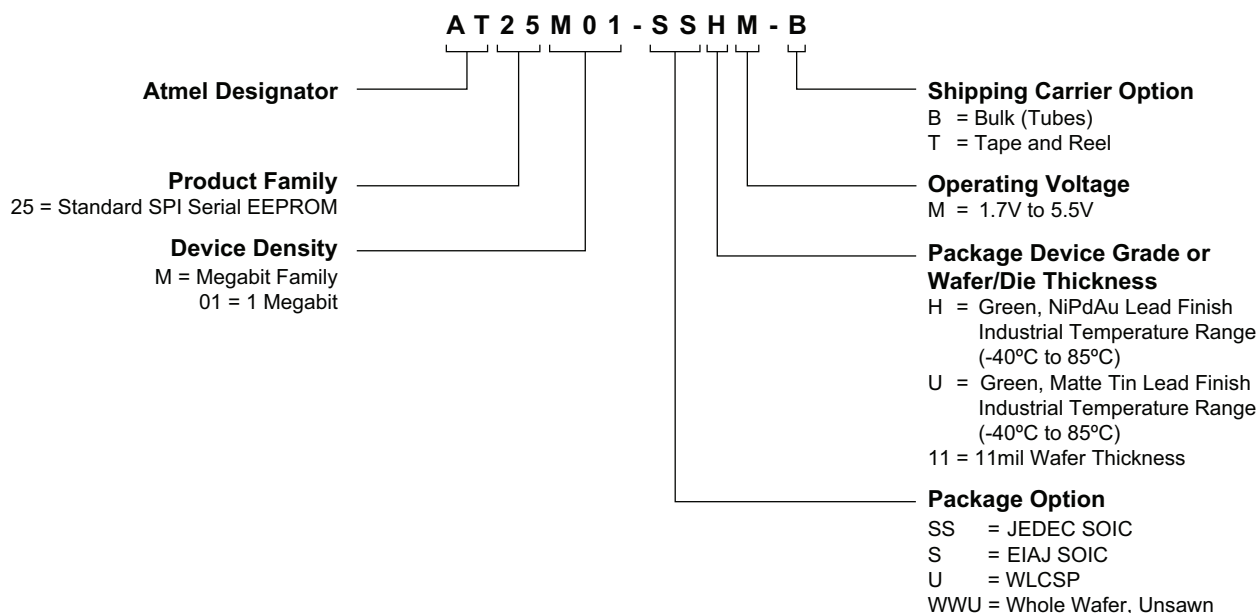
A T 2 5 M 0 1 - S S H M - B

Atmel Designator

Product Family
25 = Standard SPI Serial EEPROM

Device Density
M = Megabit Family
01 = 1 Megabit

Shipping Carrier Option
B = Bulk (Tubes)
T = Tape and Reel

Operating Voltage
M = 1.7V to 5.5V

Package Device Grade or Wafer/Die Thickness
H = Green, NiPdAu Lead Finish Industrial Temperature Range (-40ºC to 85ºC)
U = Green, Matte Tin Lead Finish Industrial Temperature Range (-40ºC to 85ºC)
11 = 11mil Wafer Thickness

Package Option
SS = JEDEC SOIC
S = EIAJ SOIC
U = WLCSP
WWU = Whole Wafer, Unsawn